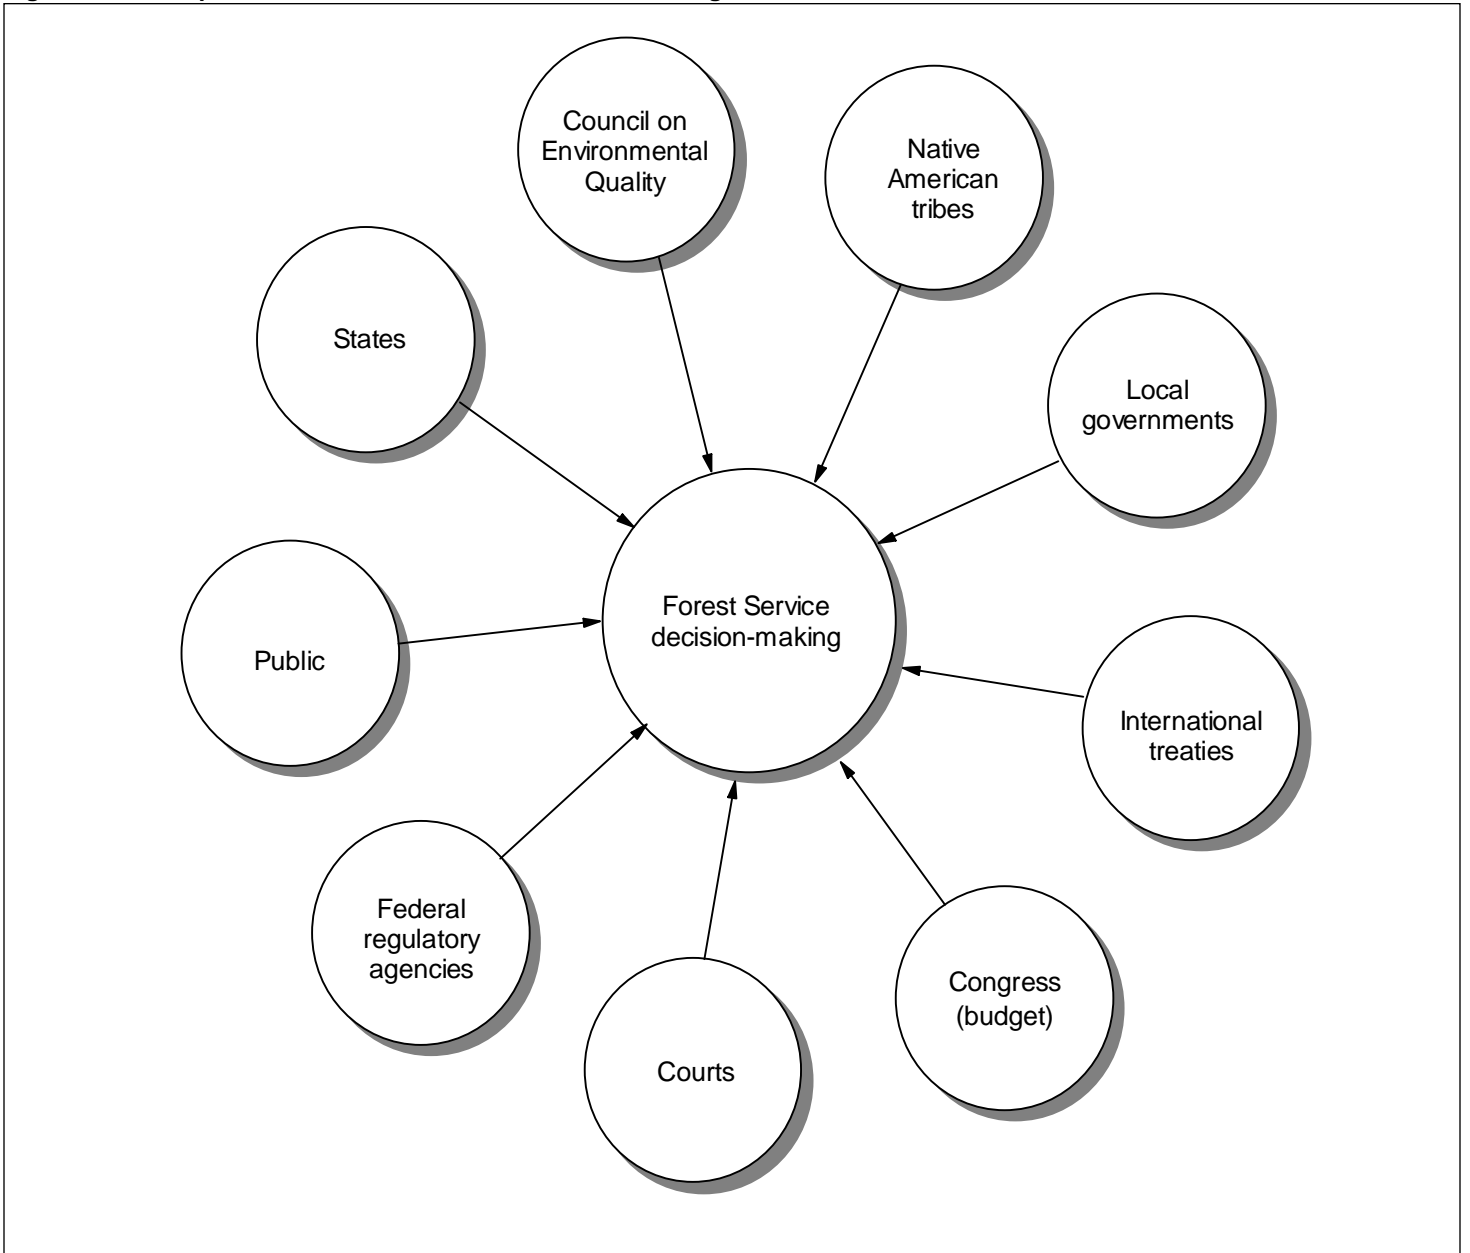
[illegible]

Council on Environmental Quality

Native American tribes

States

Local governments

Forest Service decision-making

Public

International treaties

Federal regulatory agencies

Congress (budget)

Courts